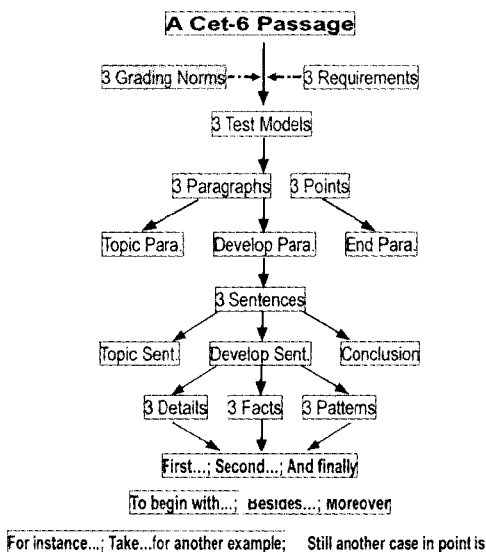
A Cet-6 Passage

3 Grading Norms

3 Requirements

3 Test Models

3 Paragraphs

3 Points

Topic Para.

Develop Para.

End Para.

3 Sentences

Topic Sent.

Develop Sent.

Conclusion

3 Details

3 Facts

3 Patterns

First...; Second...; And finally

To begin with...; Besides...; Moreover

For instance...; Take...for another example; Still another case in point is